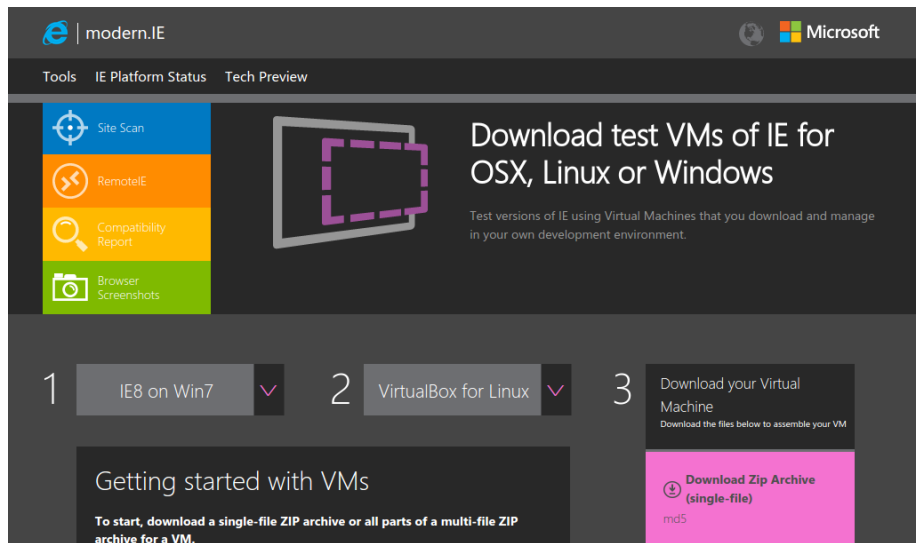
modern.IE

Microsoft

Tools IE Platform Status Tech Preview

Site Scan

RemoteIE

Compatibility Report

Browser Screenshots

Download test VMs of IE for OSX, Linux or Windows

Test versions of IE using Virtual Machines that you download and manage in your own development environment.

1 IE8 on Win7

2 VirtualBox for Linux

3 Download your Virtual Machine

Download the files below to assemble your VM

Download Zip Archive (single-file)

md5

Getting started with VMs

To start, download a single-file ZIP archive or all parts of a multi-file ZIP archive for a VM.